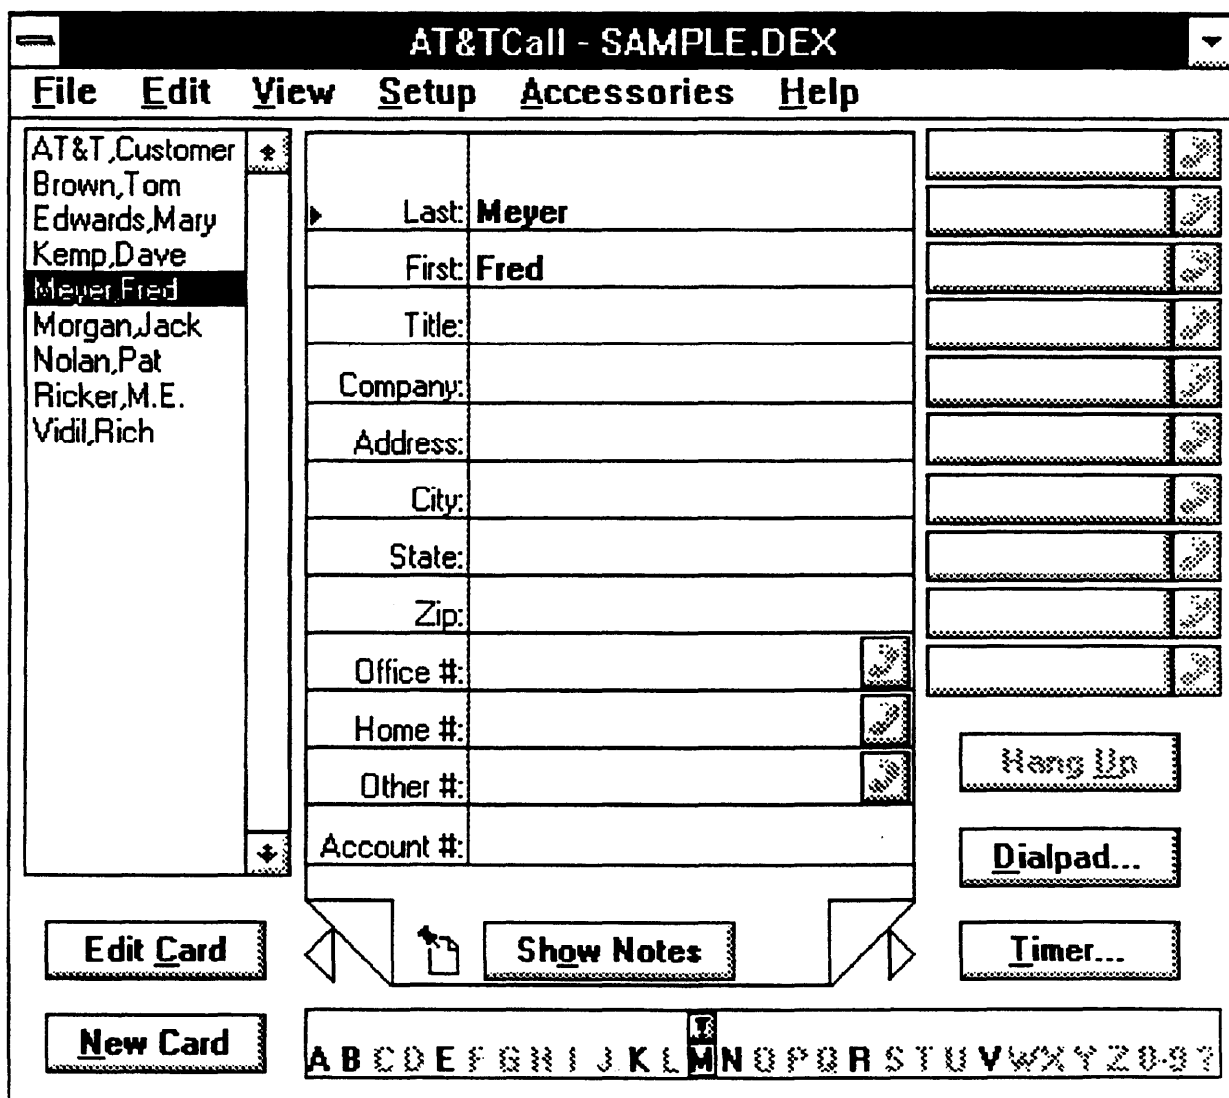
AT&TCall - SAMPLE.DEX

File Edit View Setup Accessories Help

AT&T,Customer
Brown,Tom
Edwards,Mary
Kemp,Dave
Meyer,Fred
Morgan,Jack
Nolan,Pat
Ricker,M.E.
Vidil,Rich

Last: Meyer
First: Fred
Title:
Company:
Address:
City:
State:
Zip:
Office #:
Home #:
Other #:
Account #:

Hang Up
Dialpad...
Edit Card
Show Notes
Timer...
New Card

A B C D E F G H I J K L M N O P Q R S T U V W X Y Z 0-9 ?